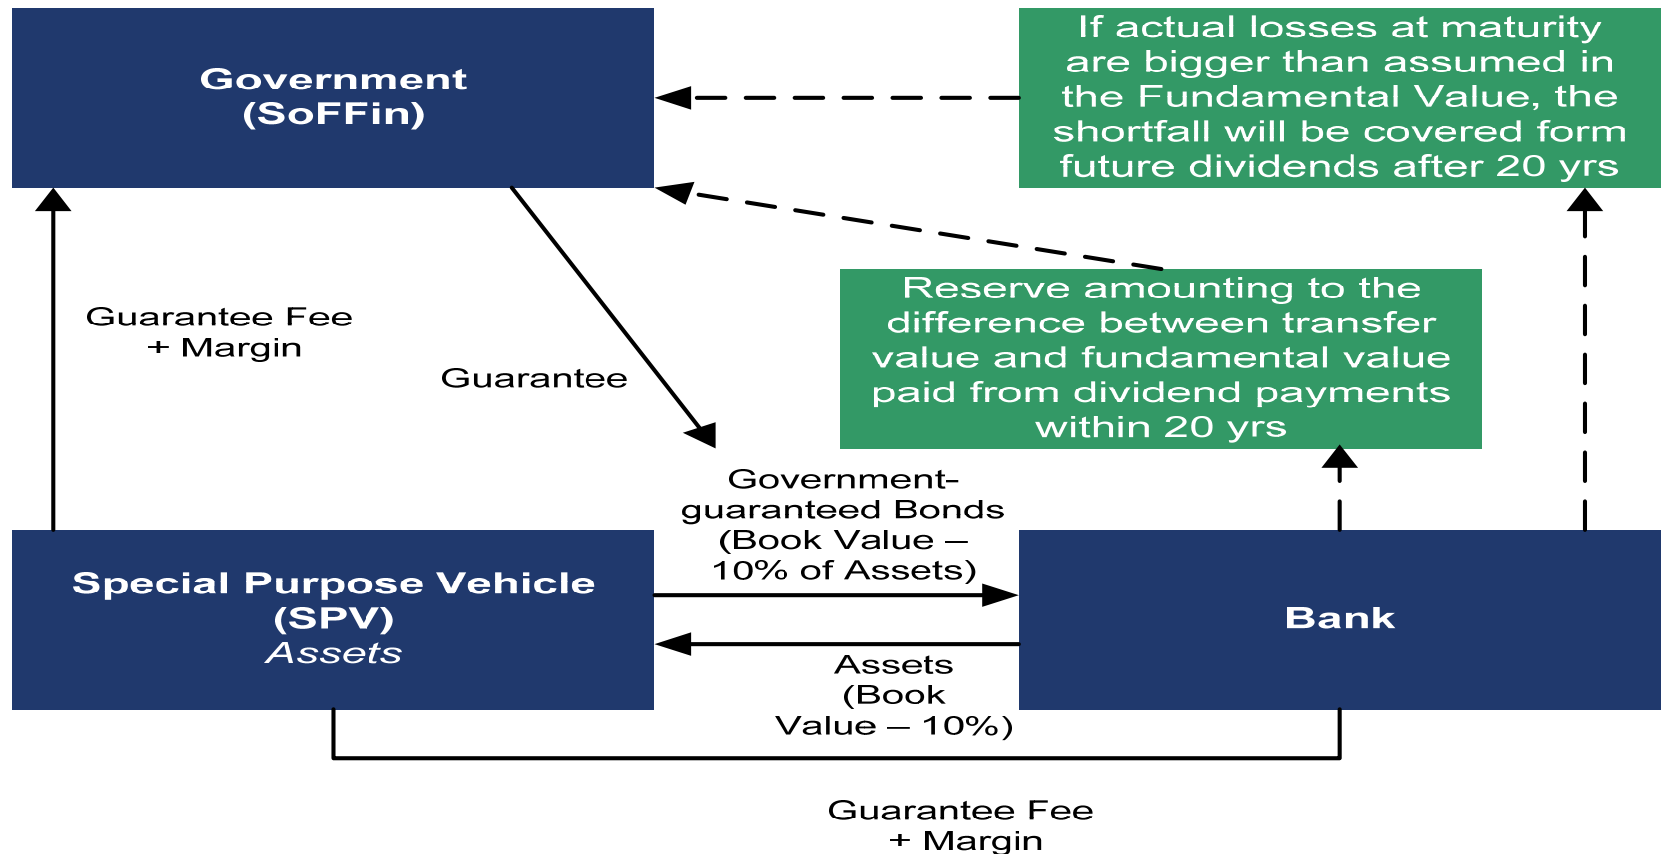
Government (SoFFin)

If actual losses at maturity are bigger than assumed in the Fundamental Value, the shortfall will be covered form future dividends after 20 yrs

Guarantee Fee + Margin

Guarantee

Reserve amounting to the difference between transfer value and fundamental value paid from dividend payments within 20 yrs

Government-guaranteed Bonds (Book Value – 10% of Assets)

Special Purpose Vehicle (SPV)
Assets

Bank

Assets (Book Value – 10%)

Guarantee Fee + Margin